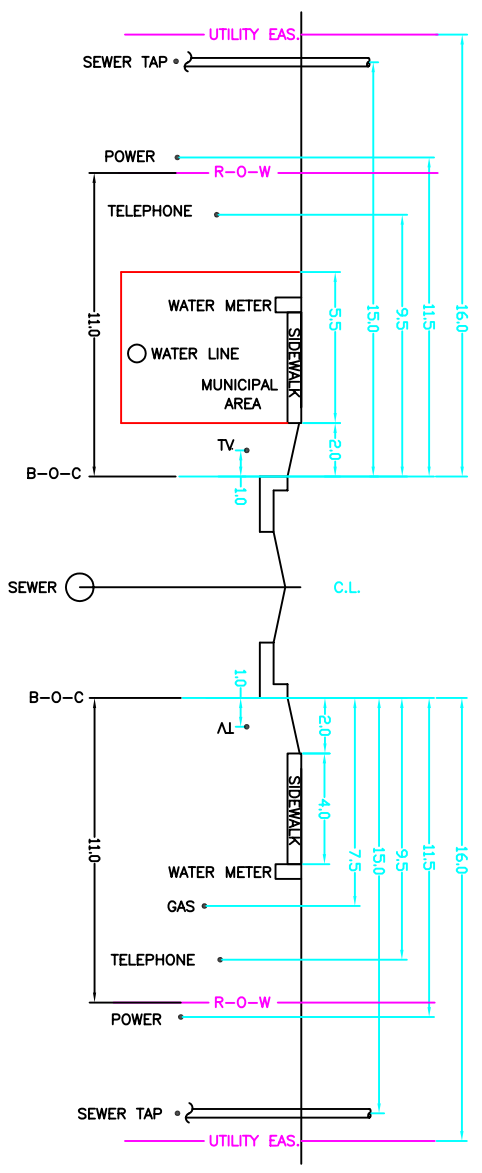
UTILITY EAS.

SEWER TAP

POWER

R-O-W

TELEPHONE

WATER METER

WATER LINE

MUNICIPAL AREA

SIDEWALK

5.5

15.0

9.5

11.5

16.0

11.0

TV

2.0

1.0

B-O-C

SEWER

C.L.

1.0

B-O-C

TV

2.0

4.0

SIDEWALK

7.5

15.0

9.5

11.5

16.0

11.0

WATER METER

GAS

TELEPHONE

R-O-W

POWER

SEWER TAP

UTILITY EAS.